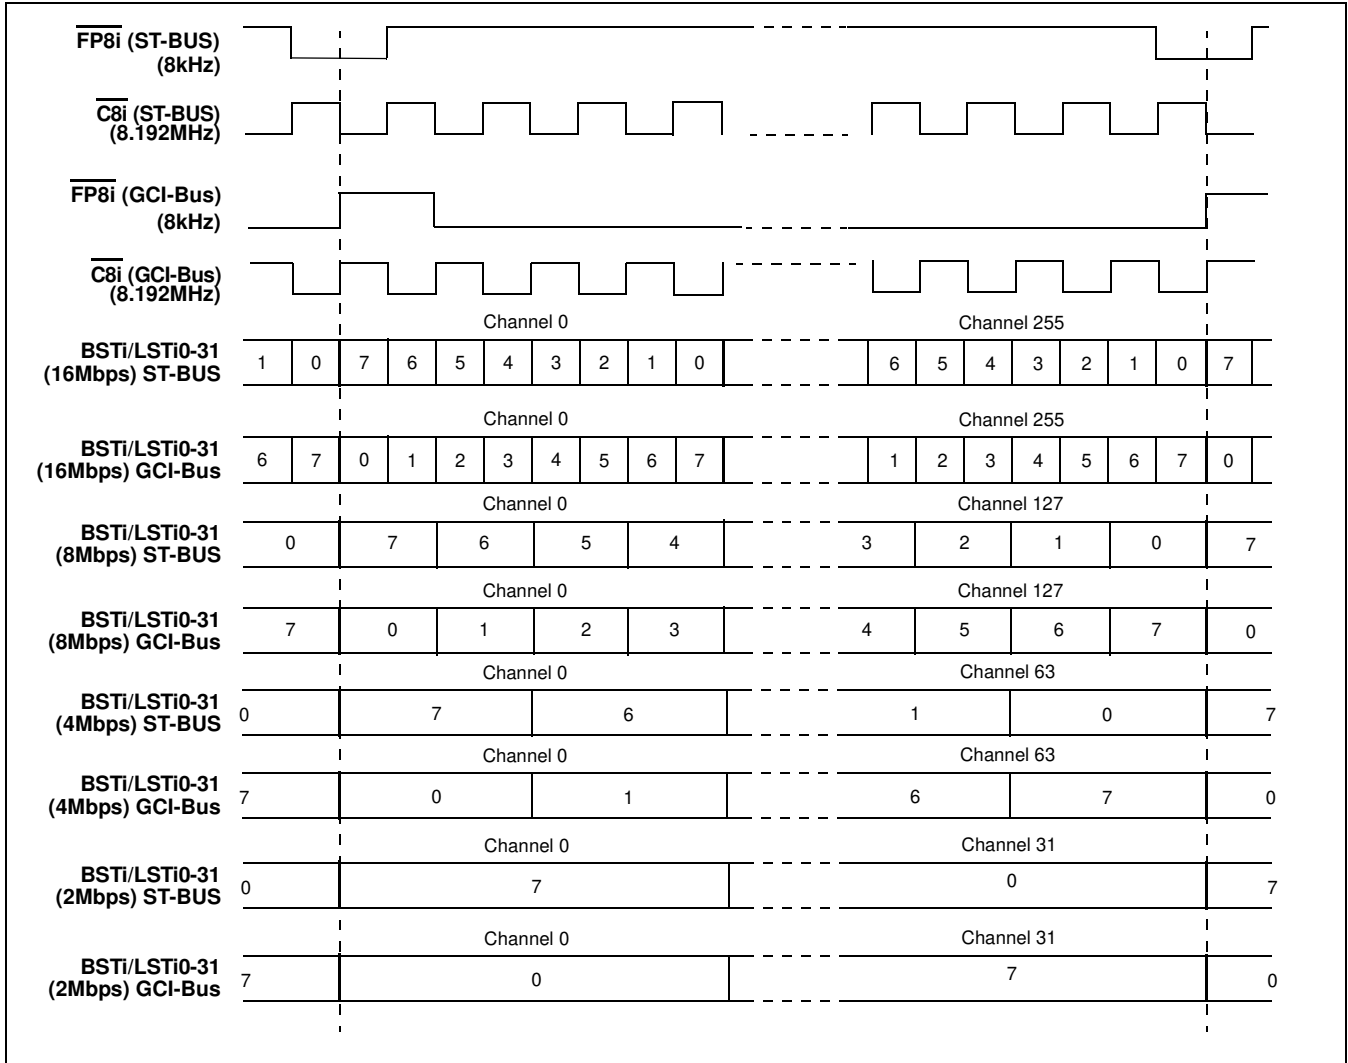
$\overline{FP8i}$ (ST-BUS) (8kHz)

$\overline{C8i}$ (ST-BUS) (8.192MHz)

$\overline{FP8i}$ (GCI-Bus) (8kHz)

$\overline{C8i}$ (GCI-Bus) (8.192MHz)

Channel 0

Channel 255

BSTi/LSTi0-31 (16Mbps) ST-BUS

1 0 7 6 5 4 3 2 1 0 6 5 4 3 2 1 0 7

Channel 0

Channel 255

BSTi/LSTi0-31 (16Mbps) GCI-Bus

6 7 0 1 2 3 4 5 6 7 1 2 3 4 5 6 7 0

Channel 0

Channel 127

BSTi/LSTi0-31 (8Mbps) ST-BUS

0 7 6 5 4 3 2 1 0 7

Channel 0

Channel 127

BSTi/LSTi0-31 (8Mbps) GCI-Bus

7 0 1 2 3 4 5 6 7 0

Channel 0

Channel 63

BSTi/LSTi0-31 (4Mbps) ST-BUS

0 7 6 1 0 7

Channel 0

Channel 63

BSTi/LSTi0-31 (4Mbps) GCI-Bus

7 0 1 6 7 0

Channel 0

Channel 31

BSTi/LSTi0-31 (2Mbps) ST-BUS

0 7 0 7

Channel 0

Channel 31

BSTi/LSTi0-31 (2Mbps) GCI-Bus

7 0 7 0